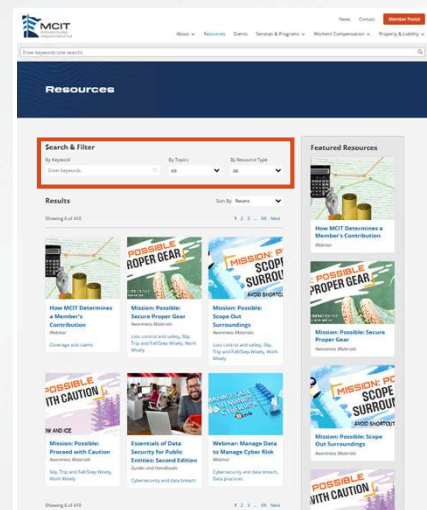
MCIT

News Contact Member Portal

About Resources Events Services & Programs Workers' Compensation Property & Liability

Enter keywords (site search)

Resources

Search & Filter

By Keyword
Enter keywords

By Topic
All

By Resource Type
All

Featured Resources

Results

Sort By Recent

Showing 6 of 410

1 2 3 ... 69 Next

How MCIT Determines a Member's Contribution
Webinar
Coverage and claims

POSSIBLE PROPER GEAR

Mission: Possible: Secure Proper Gear
Awareness Materials
Loss control and safety, Slip, Trip and Fall/Step Wisely, Work Wisely

MISSION: POSSIBLE SURROU AVOID SHORTCUT

Mission: Possible: Scope Out Surroundings
Awareness Materials
Loss control and safety, Slip, Trip and Fall/Step Wisely, Work Wisely

POSSIBLE WITH CAUTION
ICE AND ICE

Mission: Possible: Proceed with Caution
Awareness Materials
Slip, Trip and Fall/Step Wisely, Work Wisely

Essentials of Data Security for Public Entities: Second Edition
Guides and Handbooks
Cybersecurity and data breach

Webinar: Manage Data to Manage Cyber Risk
Webinar
Cybersecurity and data breach, Data practices

Showing 6 of 410

1 2 3 ... 69 Next

How MCIT Determines a Member's Contribution
Webinar

POSSIBLE PROPER GEAR

Mission: Possible: Secure Proper Gear
Awareness Materials

MISSION: PO SURROU AVOID SHORTCUT

Mission: Possible: Scope Out Surroundings
Awareness Materials

POSSIBLE WITH CAUTION